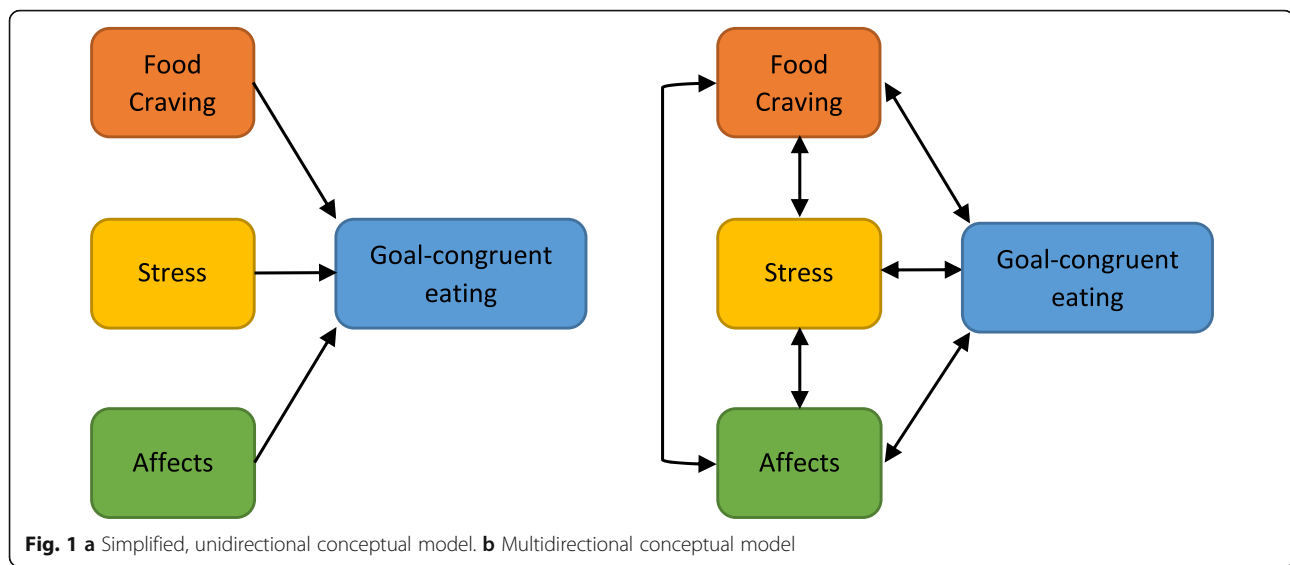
Food Craving

Stress

Affects

Goal-congruent eating

Food Craving

Stress

Affects

Goal-congruent eating

**Fig. 1 a** Simplified, unidirectional conceptual model. **b** Multidirectional conceptual model